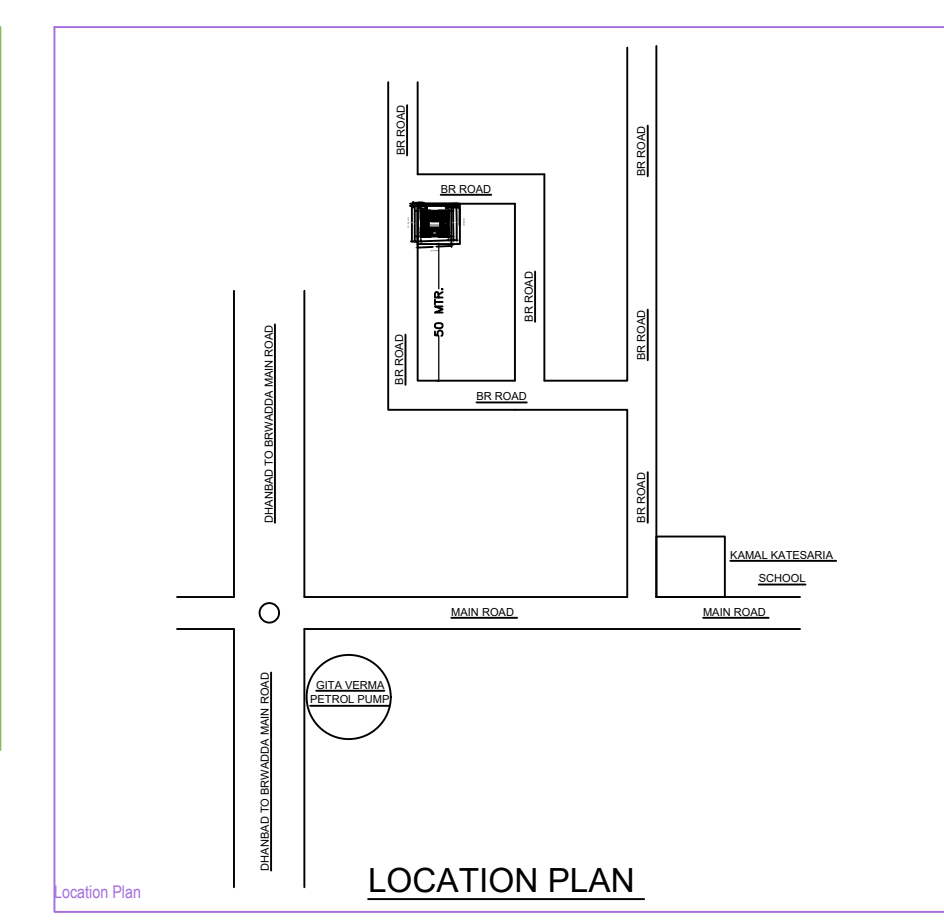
BR ROAD

BR ROAD

BR ROAD

50 MTR.

BR ROAD

BR ROAD

BR ROAD

BR ROAD

BR ROAD

DHANBAD TO BRWADDA MAIN ROAD

KAMAL KATESARIA SCHOOL

MAIN ROAD

MAIN ROAD

GITA VERMA PETROL PUMP

DHANBAD TO BRWADDA MAIN ROAD

Location Plan

LOCATION PLAN